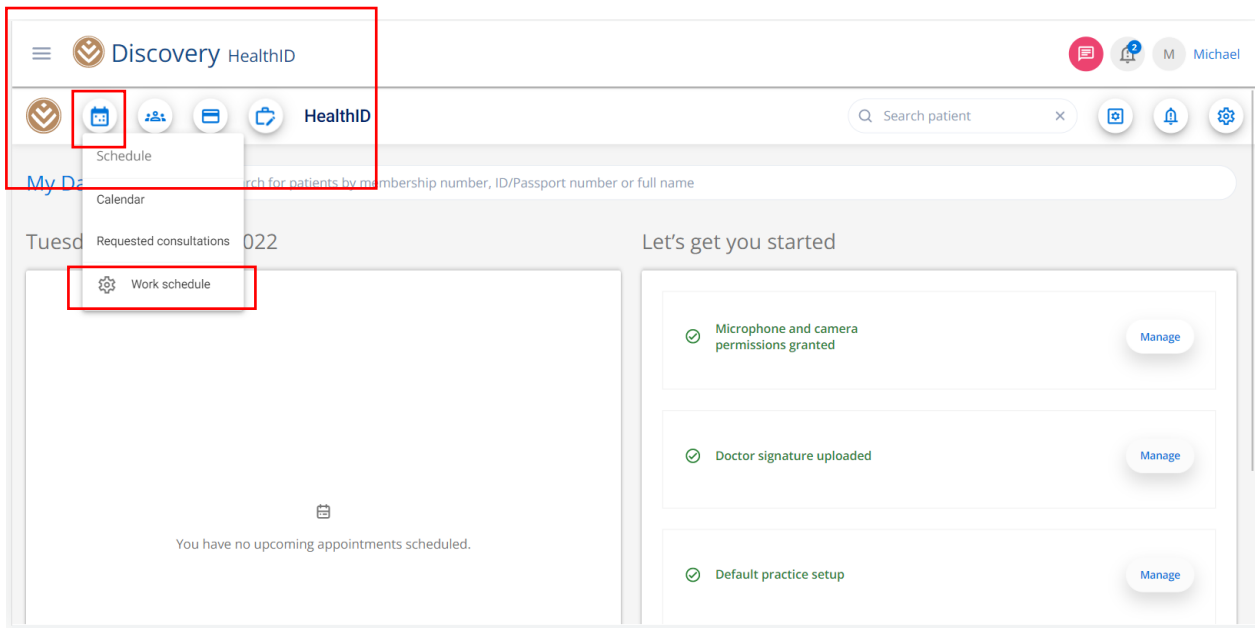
Discovery HealthID

2

M Michael

HealthID

Search patient

Schedule

Calendar

Requested consultations

Work schedule

My Da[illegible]

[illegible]rch for patients by membership number, ID/Passport number or full name

Tuesd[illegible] 022

You have no upcoming appointments scheduled.

Let's get you started

Microphone and camera permissions granted

Manage

Doctor signature uploaded

Manage

Default practice setup

Manage